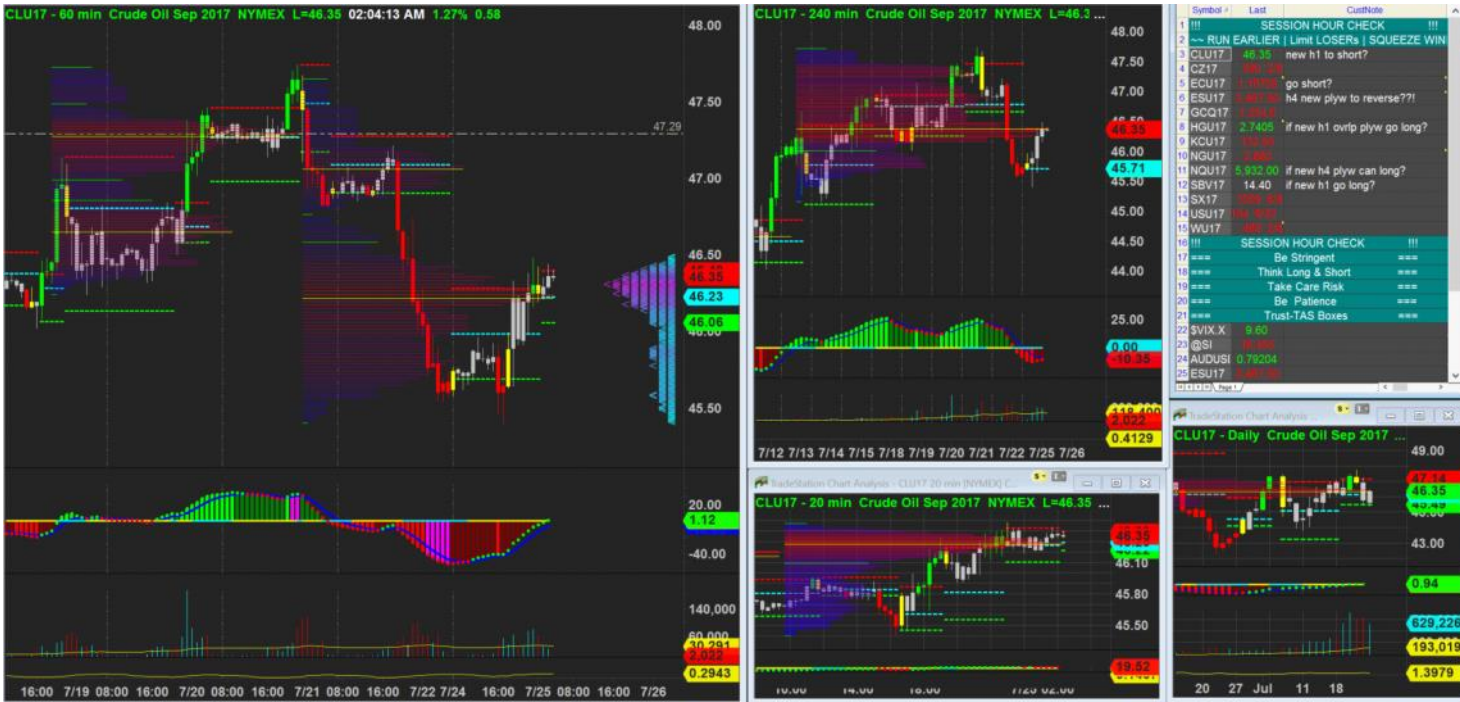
CLU17 - 60 min Crude Oil Sep 2017 NYMEX L=46.35 02:04:13 AM 1.27% 0.58

48.00
47.50
47.29
47.00
46.50
46.35
46.23
46.06
45.50

20.00
1.12
-40.00

140,000
60,000
30,291
2,022
0.2943

16:00 7/19 08:00 16:00 7/20 08:00 16:00 7/21 08:00 16:00 7/22 7/24 16:00 7/25 08:00 16:00 7/26

CLU17 - 240 min Crude Oil Sep 2017 NYMEX L=46.3 ...

48.00
47.50
47.00
46.35
46.00
45.71
45.50
45.00
44.50
44.00

25.00
0.00
-10.35

118,400
2,022
0.4129

7/12 7/13 7/14 7/15 7/18 7/19 7/20 7/21 7/22 7/25 7/26

| | Symbol | Last | CustNote |
|---|---|---|---|
| 1 | !!! | SESSION HOUR CHECK | !!! |
| 2 | ~~ RUN EARLIER \| Limit LOSERs \| SQUEEZE WIN | | |
| 3 | CLU17 | 46.35 | new h1 to short? |
| 4 | CZ17 | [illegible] | |
| 5 | ECU17 | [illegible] | go short? |
| 6 | ESU17 | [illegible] | h4 new plyw to reverse??! |
| 7 | GCQ17 | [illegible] | |
| 8 | HGU17 | 2.7405 | if new h1 ovrlp plyw go long? |
| 9 | KCU17 | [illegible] | |
| 10 | NGU17 | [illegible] | |
| 11 | NQU17 | 5,932.00 | if new h4 plyw can long? |
| 12 | SBV17 | 14.40 | if new h1 go long? |
| 13 | SX17 | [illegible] | |
| 14 | USU17 | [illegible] | |
| 15 | WU17 | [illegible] | |
| 16 | !!! | SESSION HOUR CHECK | !!! |
| 17 | === | Be Stringent | === |
| 18 | === | Think Long & Short | === |
| 19 | === | Take Care Risk | === |
| 20 | === | Be Patience | === |
| 21 | === | Trust-TAS Boxes | === |
| 22 | $VIX.X | 9.60 | |
| 23 | @SI | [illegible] | |
| 24 | AUDUSD | 0.79204 | |
| 25 | ESU17 | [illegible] | |

Page 1

TradeStation Chart Analysis - CLU17 20 min [NYMEX] C...

CLU17 - 20 min Crude Oil Sep 2017 NYMEX L=46.35

46.35
46.10
45.80
45.50
59.52

10:00 14:00 18:00 7/25 02:00

TradeStation Chart Analysis ...

CLU17 - Daily Crude Oil Sep 2017 ...

49.00
47.14
46.35
46.49
43.00
0.94
629,226
193,019
1.3979

20 27 Jul 11 18